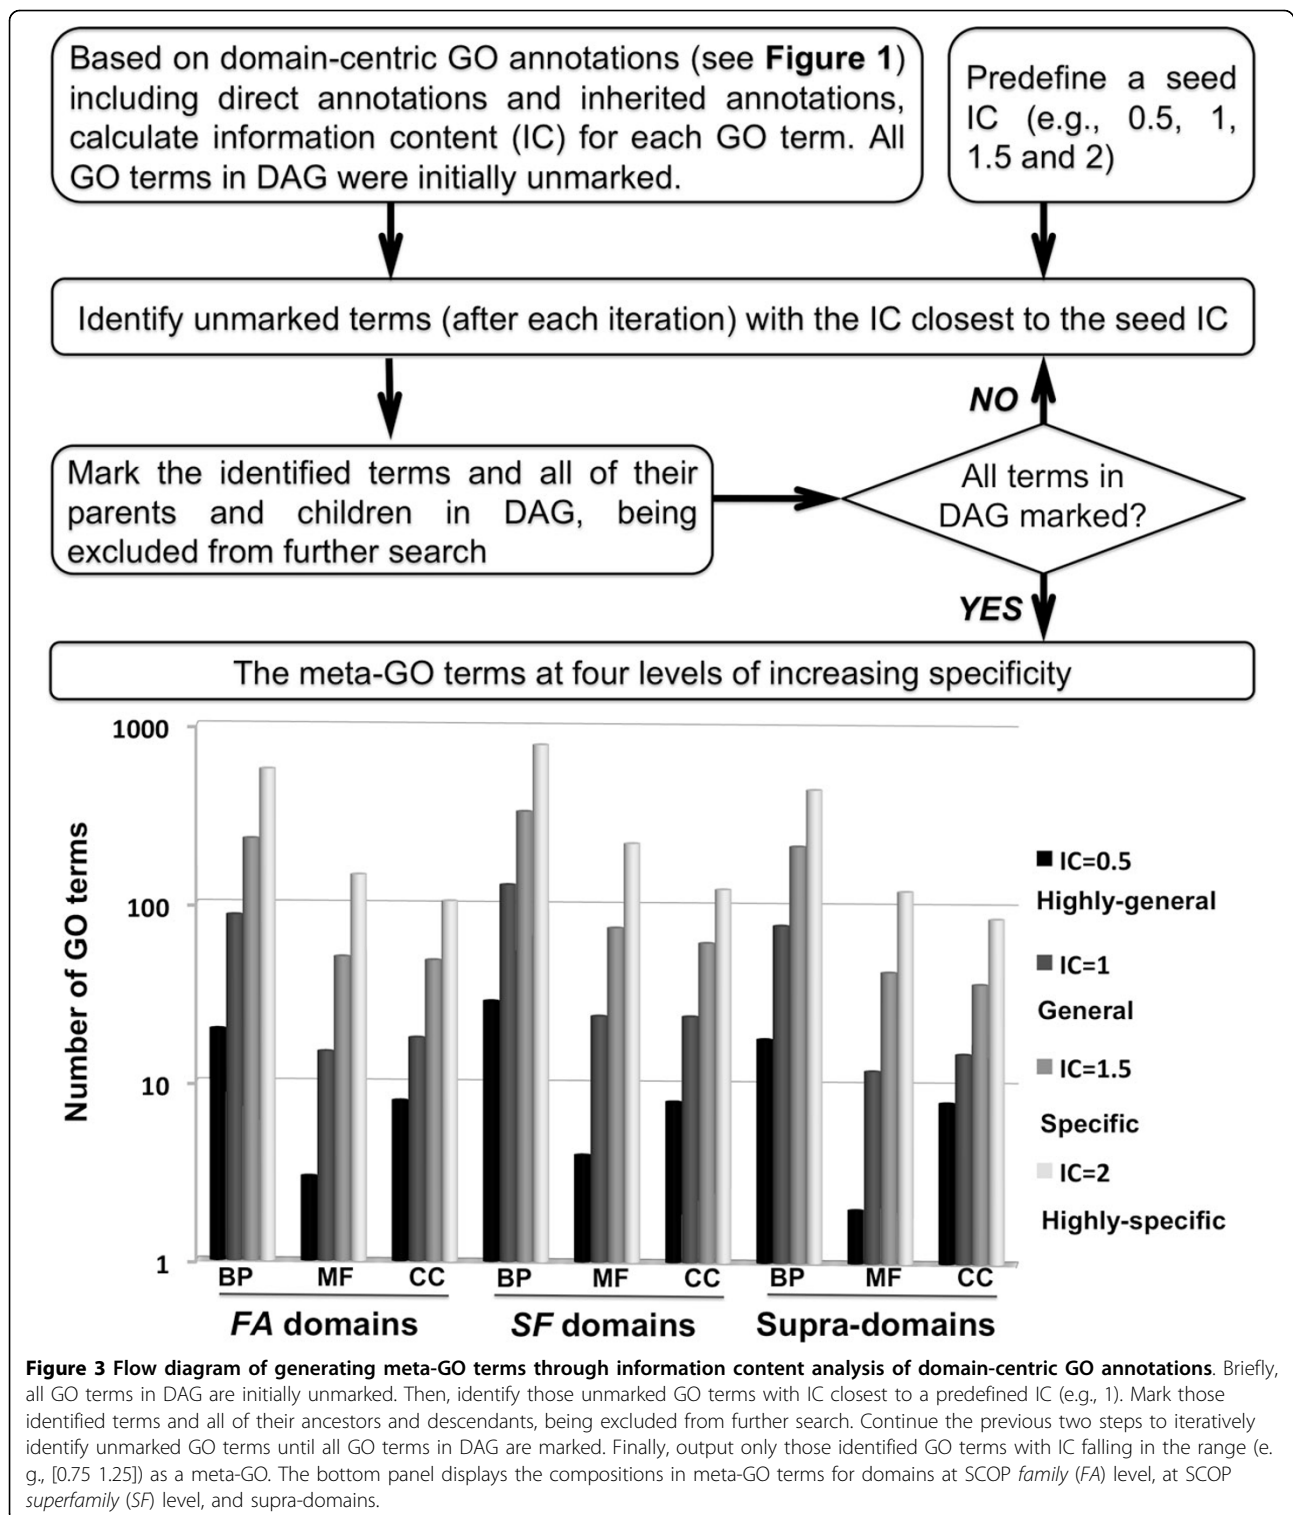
Based on domain-centric GO annotations (see **Figure 1**) including direct annotations and inherited annotations, calculate information content (IC) for each GO term. All GO terms in DAG were initially unmarked.

Predefine a seed IC (e.g., 0.5, 1, 1.5 and 2)

Identify unmarked terms (after each iteration) with the IC closest to the seed IC

NO

Mark the identified terms and all of their parents and children in DAG, being excluded from further search

All terms in DAG marked?

YES

The meta-GO terms at four levels of increasing specificity

1000

100

10

1

Number of GO terms

IC=0.5 Highly-general

IC=1 General

IC=1.5 Specific

IC=2 Highly-specific

BP MF CC BP MF CC BP MF CC

*FA* domains *SF* domains Supra-domains

**Figure 3 Flow diagram of generating meta-GO terms through information content analysis of domain-centric GO annotations**. Briefly, all GO terms in DAG are initially unmarked. Then, identify those unmarked GO terms with IC closest to a predefined IC (e.g., 1). Mark those identified terms and all of their ancestors and descendants, being excluded from further search. Continue the previous two steps to iteratively identify unmarked GO terms until all GO terms in DAG are marked. Finally, output only those identified GO terms with IC falling in the range (e.g., [0.75 1.25]) as a meta-GO. The bottom panel displays the compositions in meta-GO terms for domains at SCOP *family* (*FA*) level, at SCOP *superfamily* (*SF*) level, and supra-domains.